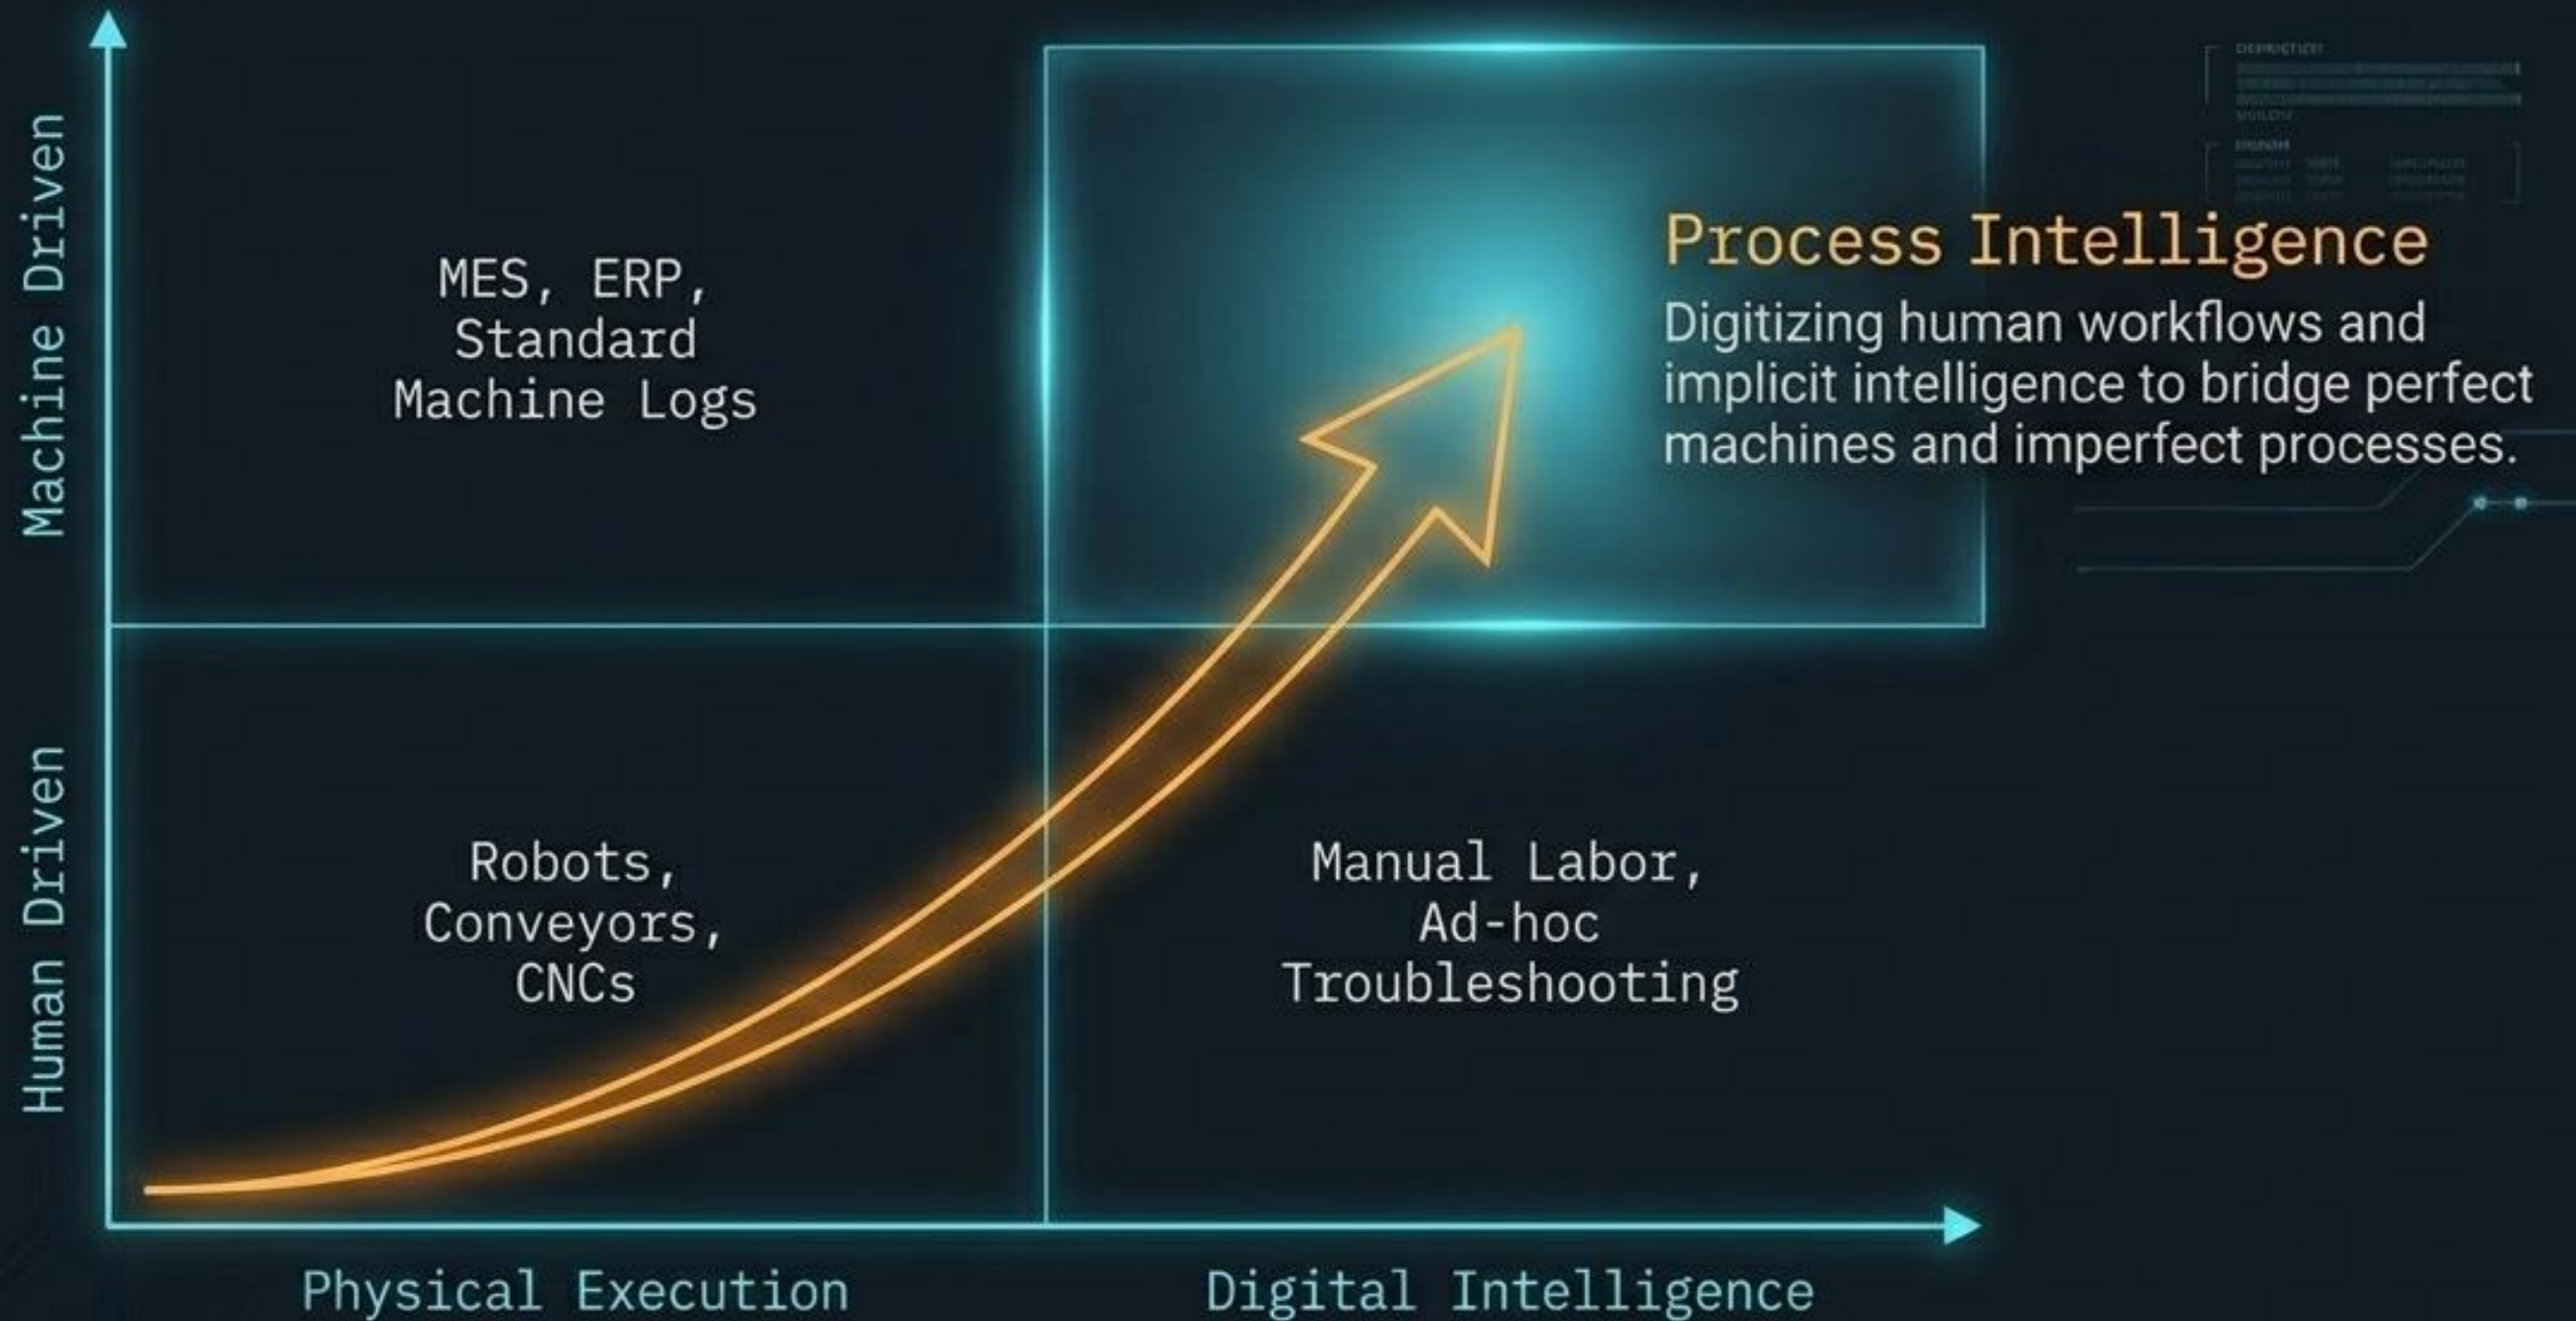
Machine Driven

Human Driven

MES, ERP, Standard Machine Logs

Process Intelligence

Digitizing human workflows and implicit intelligence to bridge perfect machines and imperfect processes.

Robots, Conveyors, CNCs

Manual Labor, Ad-hoc Troubleshooting

Physical Execution

Digital Intelligence